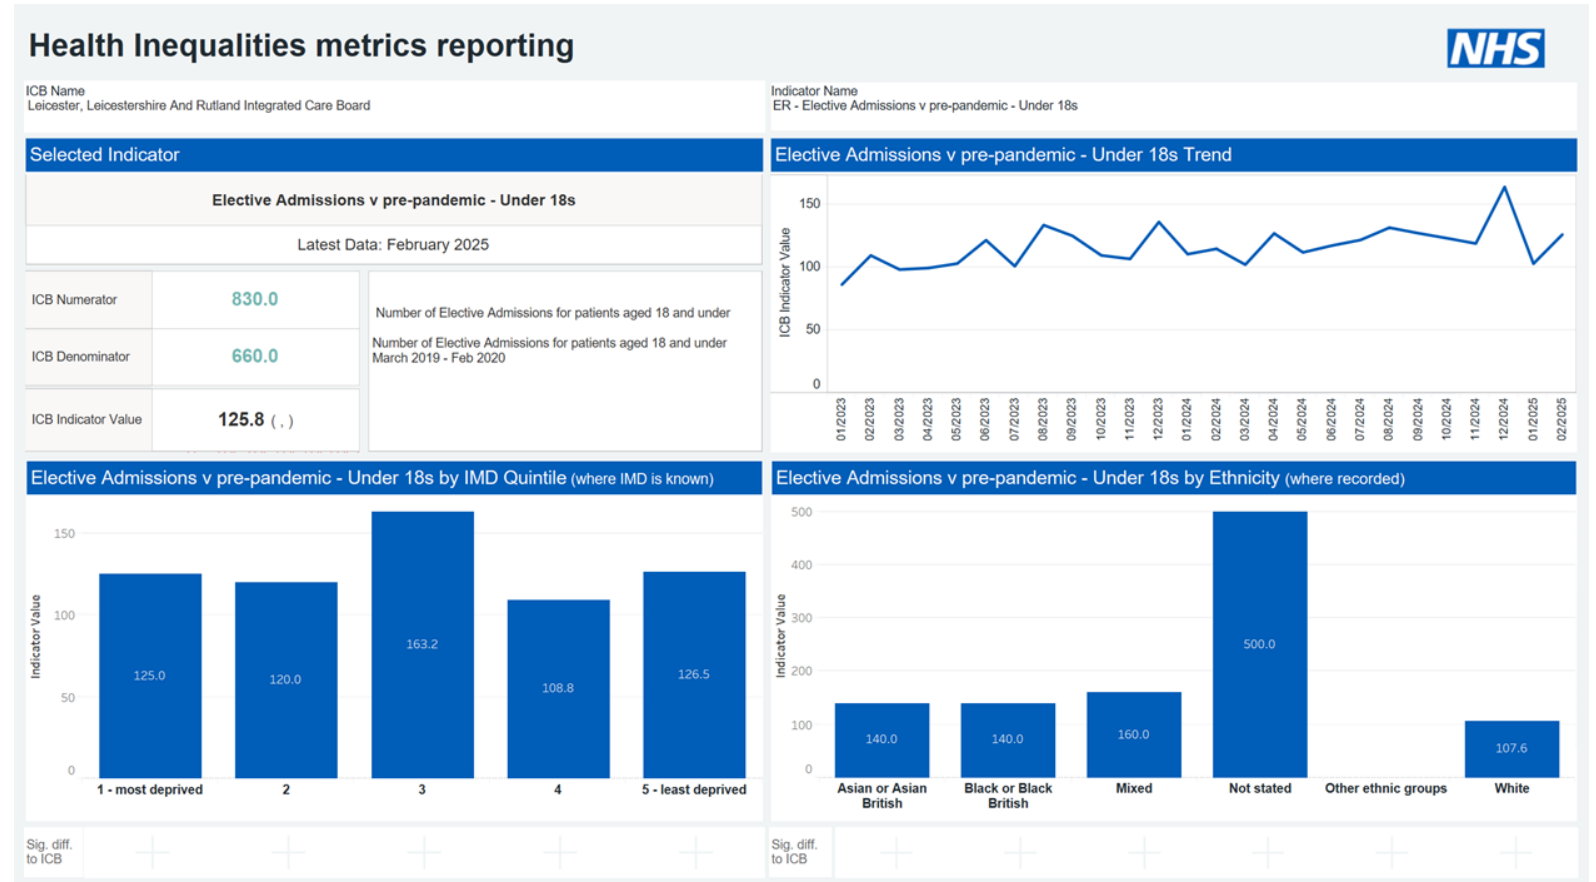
Health Inequalities metrics reporting

NHS

ICB Name
Leicester, Leicestershire And Rutland Integrated Care Board

Indicator Name
ER - Elective Admissions v pre-pandemic - Under 18s

Selected Indicator

Elective Admissions v pre-pandemic - Under 18s

Latest Data: February 2025

| ICB Numerator | 830.0 | Number of Elective Admissions for patients aged 18 and under |
|---|---|---|
| ICB Denominator | 660.0 | Number of Elective Admissions for patients aged 18 and under March 2019 - Feb 2020 |
| ICB Indicator Value | 125.8 ( , ) | |

Elective Admissions v pre-pandemic - Under 18s Trend

150
100
50
0
ICB Indicator Value
01/2023 02/2023 03/2023 04/2023 05/2023 06/2023 07/2023 08/2023 09/2023 10/2023 11/2023 12/2023 01/2024 02/2024 03/2024 04/2024 05/2024 06/2024 07/2024 08/2024 09/2024 10/2024 11/2024 12/2024 01/2025 02/2025

Elective Admissions v pre-pandemic - Under 18s by IMD Quintile (where IMD is known)

150
100
50
0
Indicator Value
125.0
120.0
163.2
108.8
126.5
1 - most deprived
2
3
4
5 - least deprived

Elective Admissions v pre-pandemic - Under 18s by Ethnicity (where recorded)

500
400
300
200
100
0
Indicator Value
140.0
140.0
160.0
500.0
107.6
Asian or Asian British
Black or Black British
Mixed
Not stated
Other ethnic groups
White

Sig. diff. to ICB

Sig. diff. to ICB